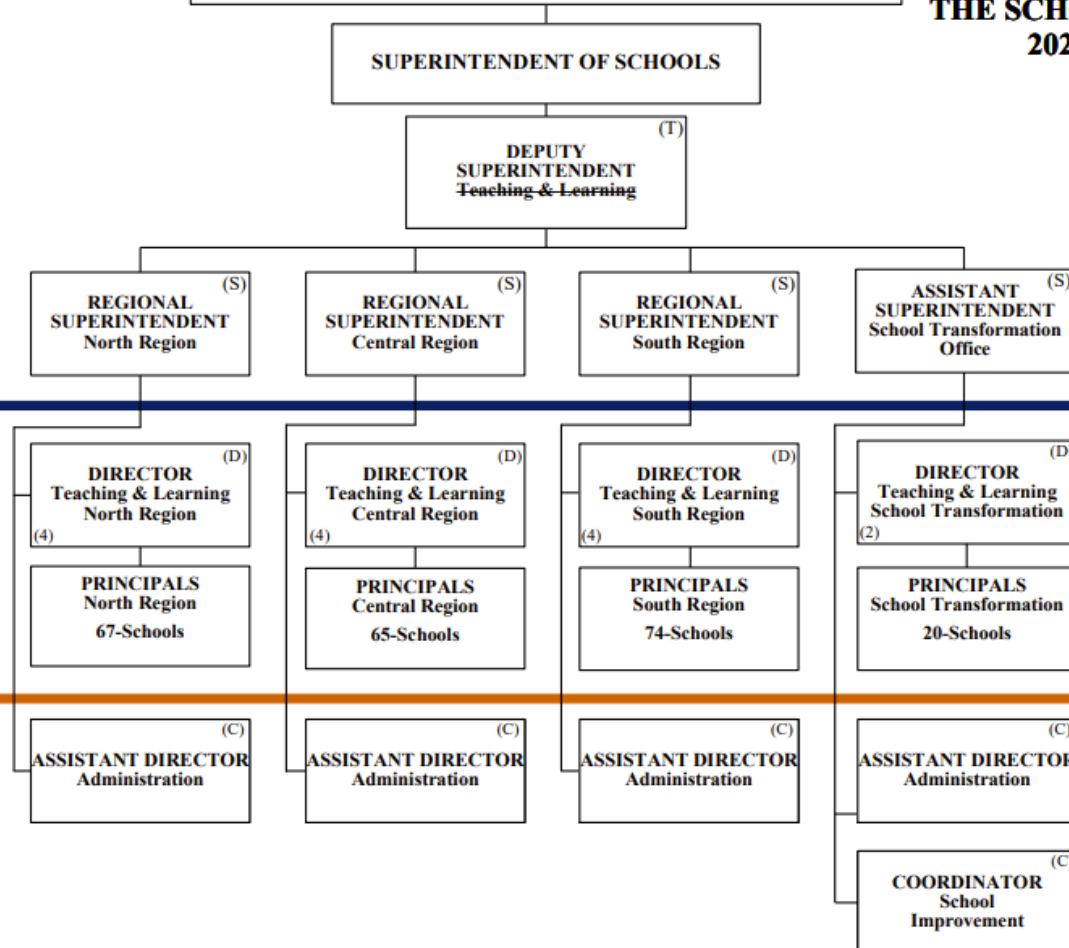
THE SCH
202

SUPERINTENDENT OF SCHOOLS

(T)
DEPUTY SUPERINTENDENT
Teaching & Learning

(S)
REGIONAL SUPERINTENDENT
North Region

(S)
REGIONAL SUPERINTENDENT
Central Region

(S)
REGIONAL SUPERINTENDENT
South Region

(S)
ASSISTANT SUPERINTENDENT
School Transformation Office

(D)
DIRECTOR
Teaching & Learning
North Region
(4)

(D)
DIRECTOR
Teaching & Learning
Central Region
(4)

(D)
DIRECTOR
Teaching & Learning
South Region
(4)

(D
DIRECTOR
Teaching & Learning
School Transformation
(2)

PRINCIPALS
North Region
67-Schools

PRINCIPALS
Central Region
65-Schools

PRINCIPALS
South Region
74-Schools

PRINCIPALS
School Transformation
20-Schools

(C)
ASSISTANT DIRECTOR
Administration

(C)
ASSISTANT DIRECTOR
Administration

(C)
ASSISTANT DIRECTOR
Administration

(C)
ASSISTANT DIRECTOR
Administration

(C
COORDINATOR
School Improvement